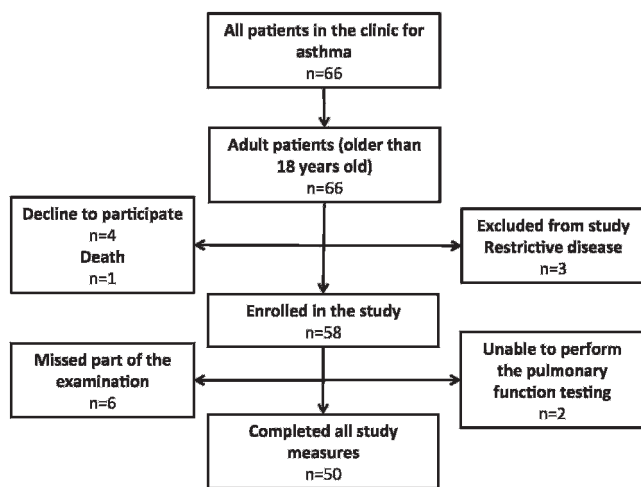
All patients in the clinic for asthma
n=66

Adult patients (older than 18 years old)
n=66

Decline to participate
n=4
Death
n=1

Excluded from study
Restrictive disease
n=3

Enrolled in the study
n=58

Missed part of the examination
n=6

Unable to perform the pulmonary function testing
n=2

Completed all study measures
n=50